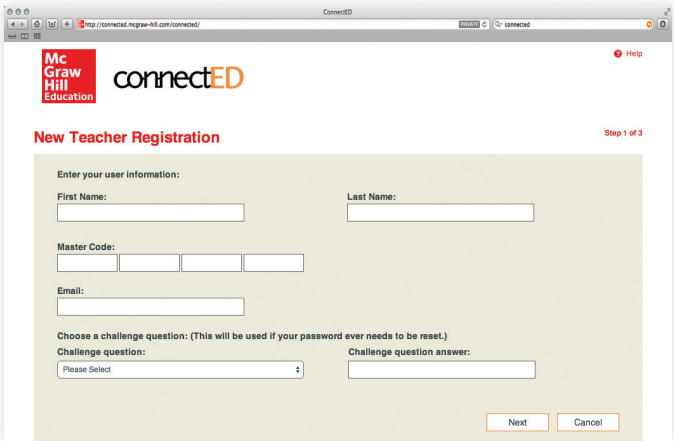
ConnectED

http://connected.mcgraw-hill.com/connected/

PRIVATE

connected

Mc Graw Hill Education

connectED

Help

New Teacher Registration

Step 1 of 3

Enter your user information:

First Name:

Last Name:

Master Code:

Email:

Choose a challenge question: (This will be used if your password ever needs to be reset.)

Challenge question:

Please Select

Challenge question answer:

Next

Cancel